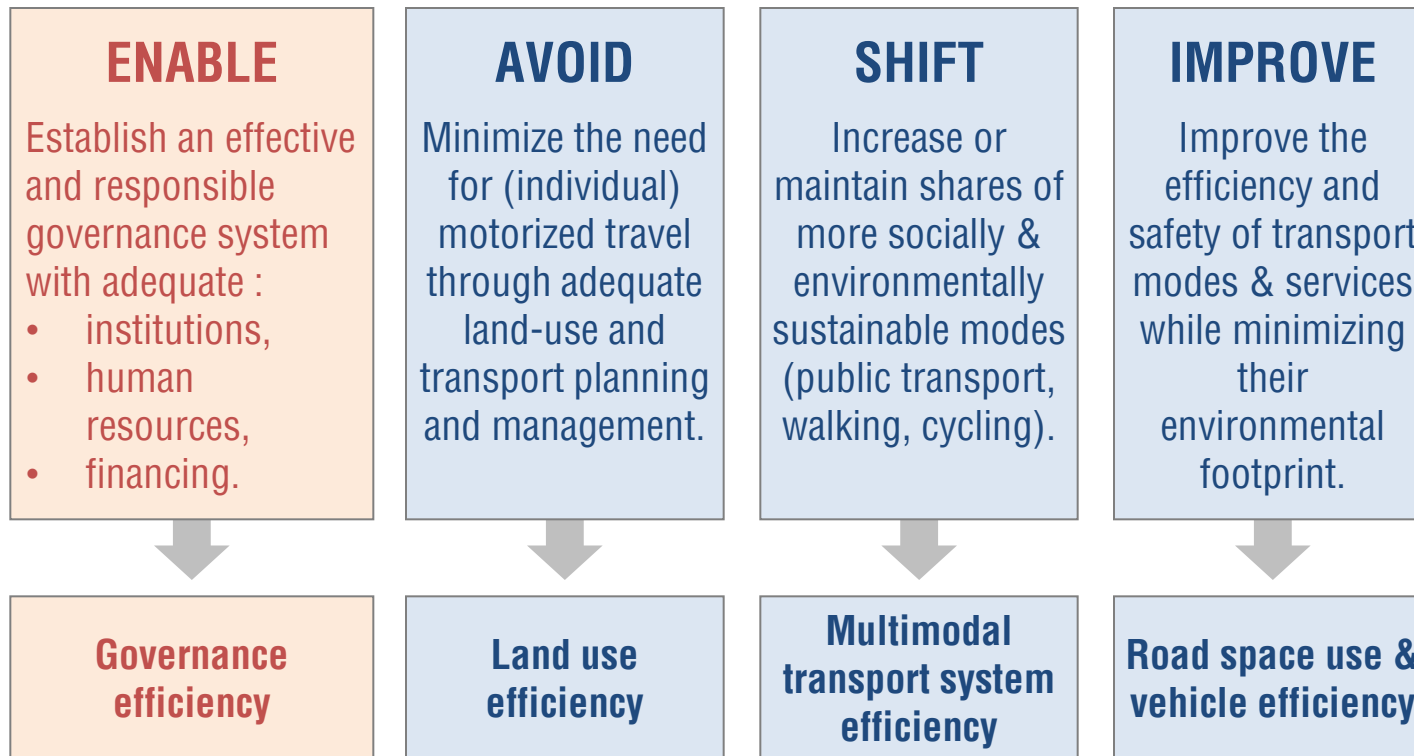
ENABLE

Establish an effective and responsible governance system with adequate :
• institutions,
• human resources,
• financing.

Governance efficiency

AVOID

Minimize the need for (individual) motorized travel through adequate land-use and transport planning and management.

Land use efficiency

SHIFT

Increase or maintain shares of more socially & environmentally sustainable modes (public transport, walking, cycling).

Multimodal transport system efficiency

IMPROVE

Improve the efficiency and safety of transport modes & services while minimizing their environmental footprint.

Road space use & vehicle efficiency